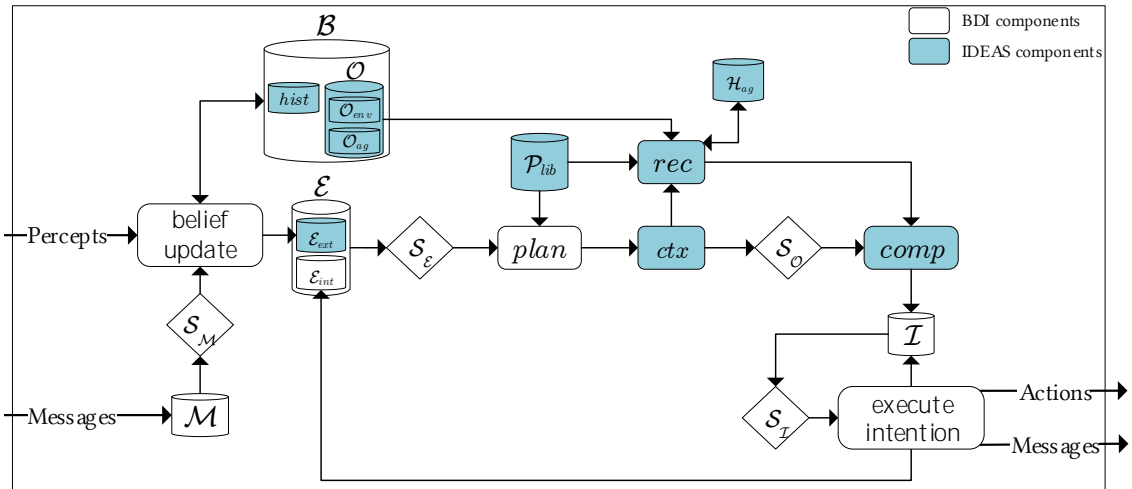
BDI components

IDEAS components

$\mathcal{B}$

$\mathcal{O}$

$hist$

$\mathcal{O}_{env}$

$\mathcal{O}_{ag}$

$\mathcal{H}_{ag}$

$\mathcal{P}_{lib}$

$rec$

$\mathcal{E}$

$\mathcal{E}_{ext}$

$\mathcal{E}_{int}$

Percepts

belief update

$\mathcal{S}_{\mathcal{E}}$

$plan$

$ctx$

$\mathcal{S}_{\mathcal{O}}$

$comp$

$\mathcal{S}_{\mathcal{M}}$

$\mathcal{I}$

Actions

$\mathcal{S}_{\mathcal{I}}$

execute intention

Messages

$\mathcal{M}$

Messages